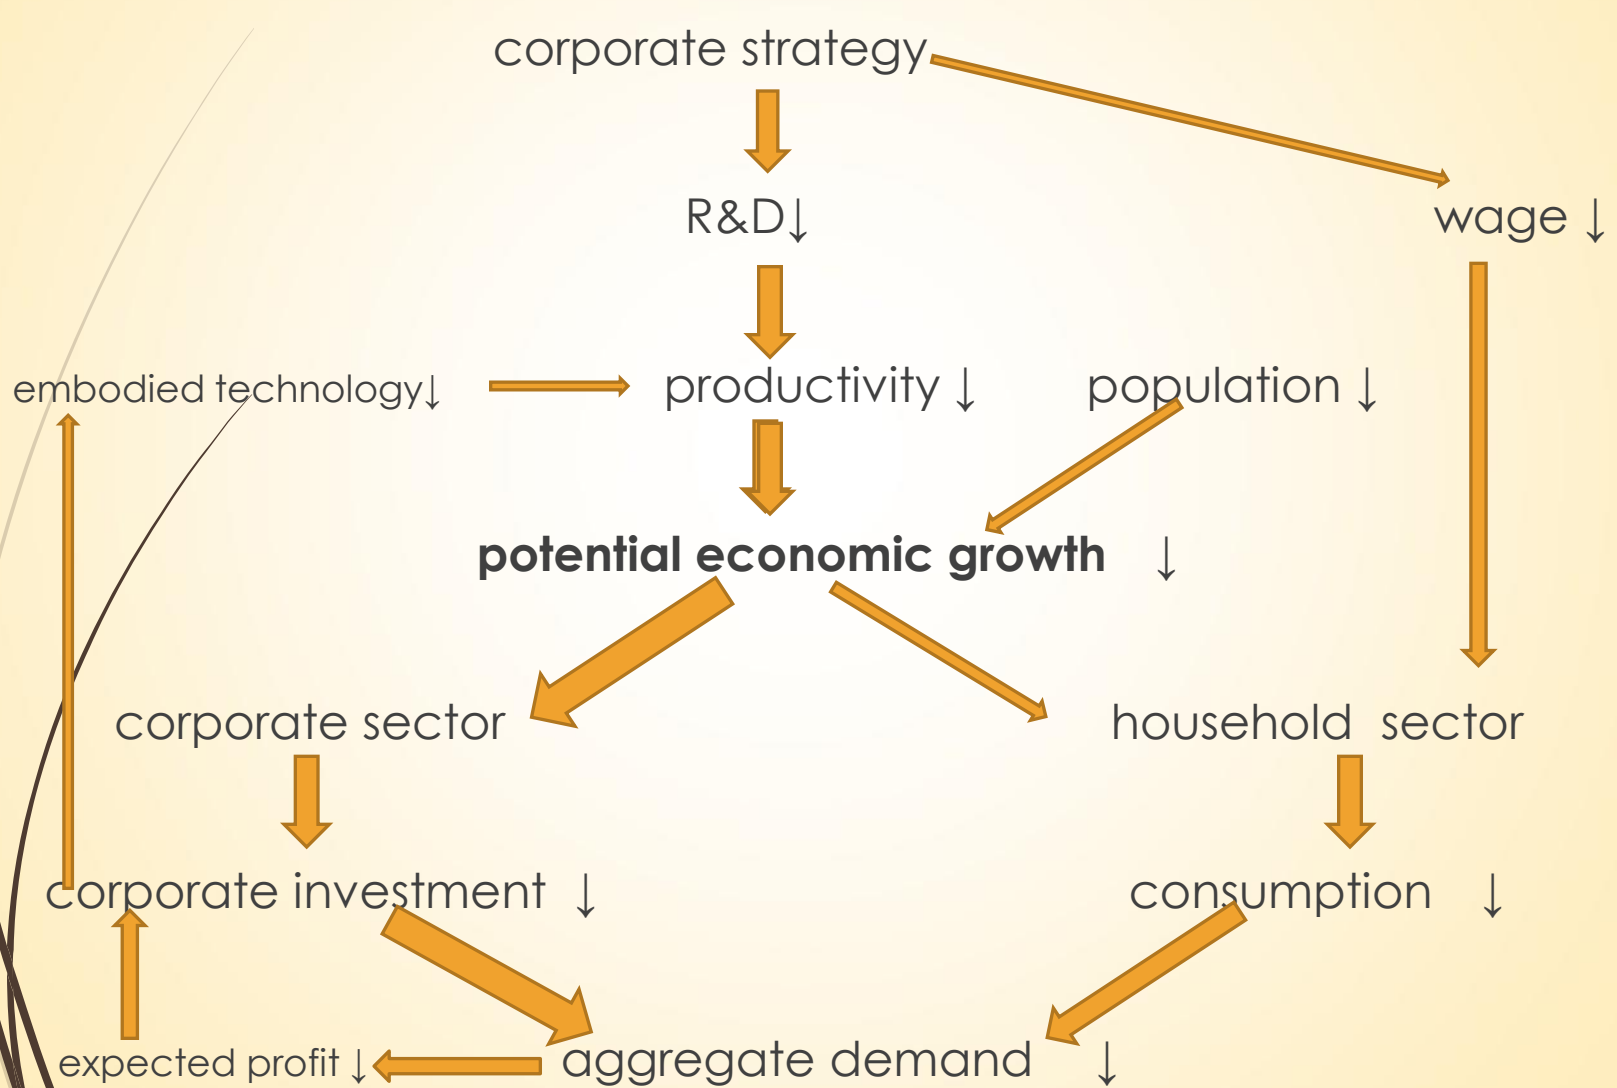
corporate strategy

R&D↓

wage ↓

embodied technology↓

productivity ↓

population ↓

potential economic growth ↓

corporate sector

household sector

corporate investment ↓

consumption ↓

expected profit ↓

aggregate demand ↓